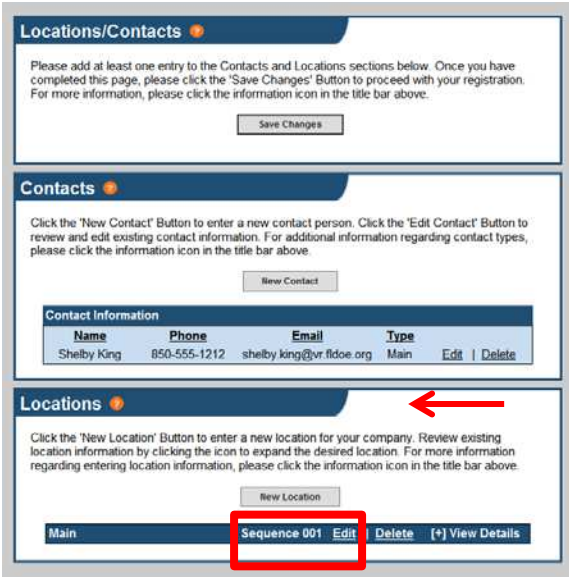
Locations/Contacts

Please add at least one entry to the Contacts and Locations sections below. Once you have completed this page, please click the 'Save Changes' Button to proceed with your registration. For more information, please click the information icon in the title bar above.

Save Changes

Contacts

Click the 'New Contact' Button to enter a new contact person. Click the 'Edit Contact' Button to review and edit existing contact information. For additional information regarding contact types, please click the information icon in the title bar above.

New Contact

Contact Information

| Name | Phone | Email | Type | |
|---|---|---|---|---|
| Shelby King | 850-555-1212 | shelby.king@vr.fldoe.org | Main | Edit \| Delete |

Locations

Click the 'New Location' Button to enter a new location for your company. Review existing location information by clicking the icon to expand the desired location. For more information regarding entering location information, please click the information icon in the title bar above.

New Location

Main Sequence 001 Edit | Delete [+] View Details